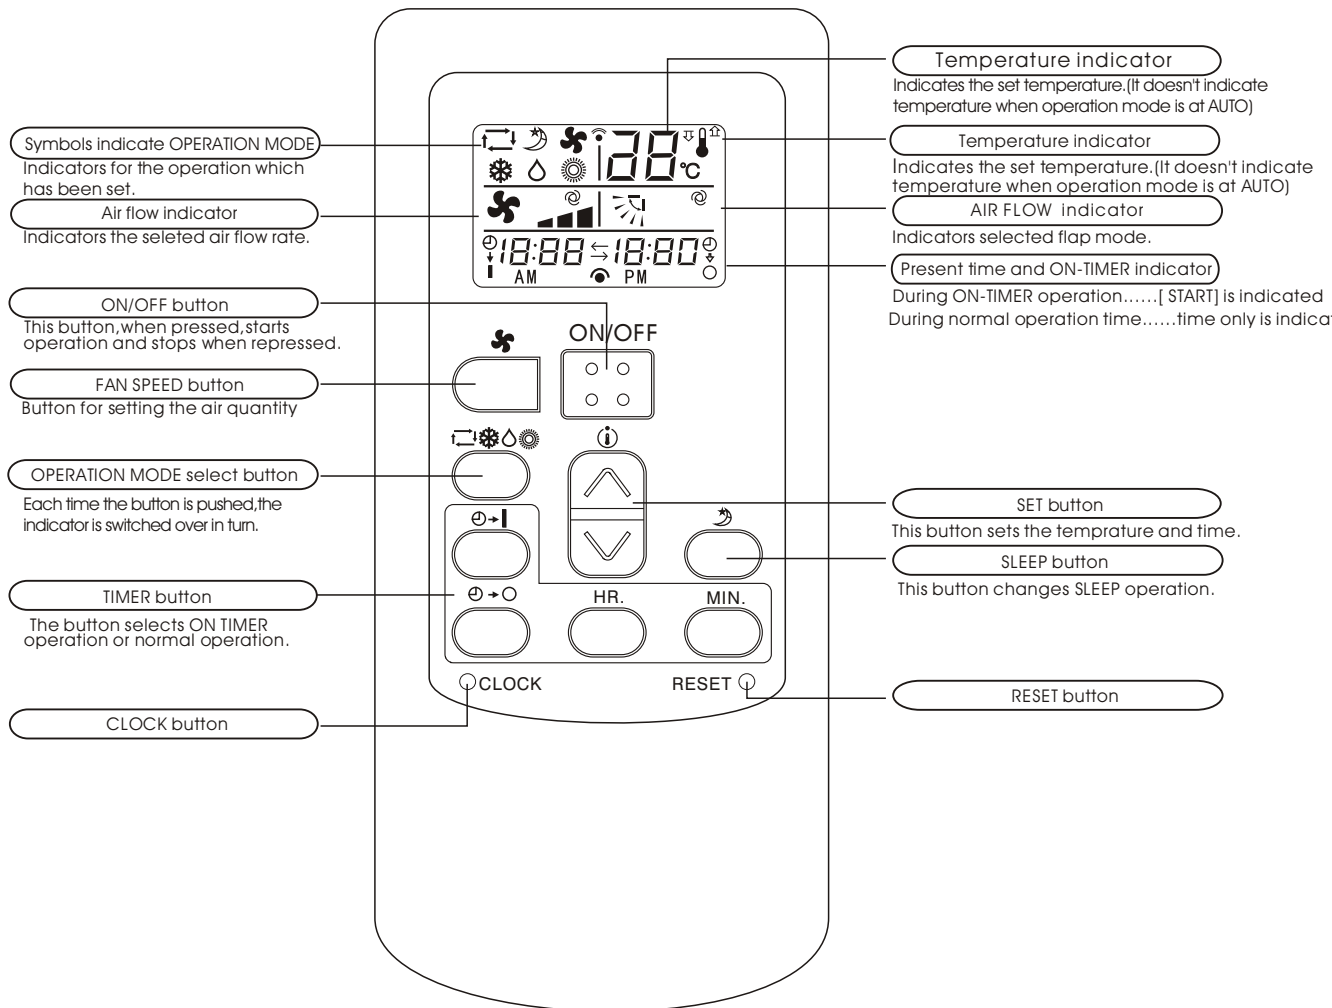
Temperature indicator
Indicates the set temperature.(It doesn't indicate temperature when operation mode is at AUTO)

Symbols indicate OPERATION MODE
Indicators for the operation which has been set.

28°C

Temperature indicator
Indicates the set temperature.(It doesn't indicate temperature when operation mode is at AUTO)

Air flow indicator
Indicators the seleted air flow rate.

AIR FLOW indicator
Indicators selected flap mode.

18:88 ⇆ 18:80
AM PM

Present time and ON-TIMER indicator
During ON-TIMER operation……[ START] is indicated
During normal operation time……time only is indicat

ON/OFF button
This button,when pressed,starts operation and stops when repressed.

ON/OFF

FAN SPEED button
Button for setting the air quantity

OPERATION MODE select button
Each time the button is pushed,the indicator is switched over in turn.

SET button
This button sets the temprature and time.

SLEEP button
This button changes SLEEP operation.

TIMER button
The button selects ON TIMER operation or normal operation.

HR.

MIN.

CLOCK

RESET

RESET button

CLOCK button